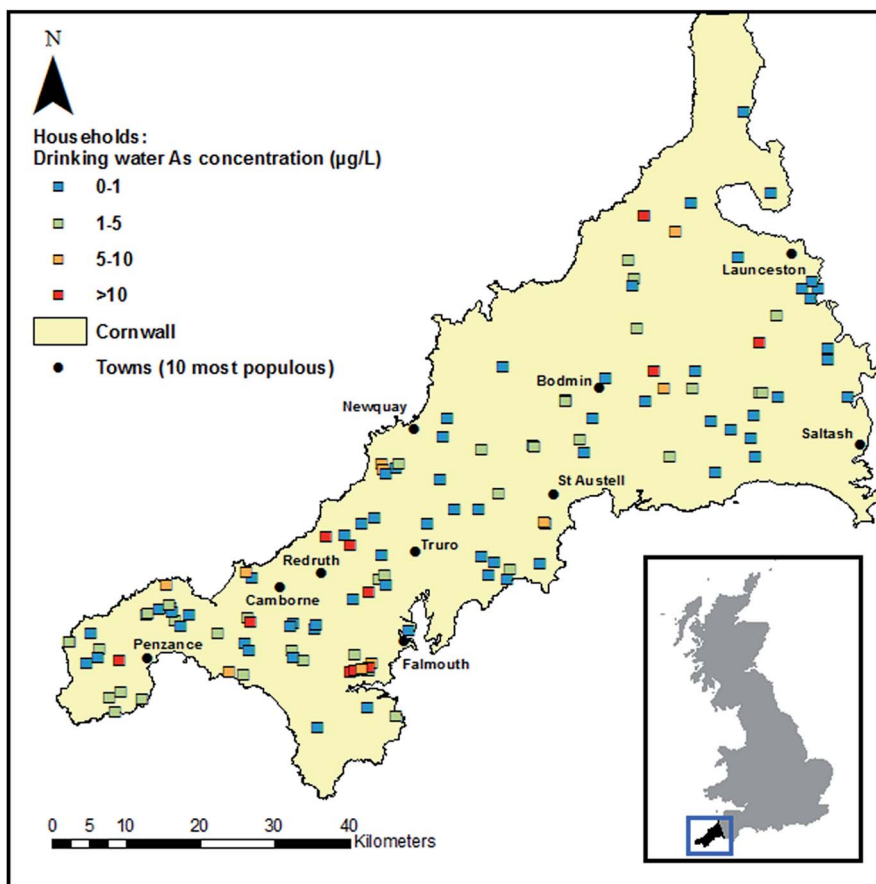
N

Households:
Drinking water As concentration (µg/L)
0-1
1-5
5-10
>10
Cornwall
Towns (10 most populous)

Launceston
Bodmin
Newquay
Saltash
St Austell
Truro
Redruth
Camborne
Penzance
Falmouth

0 5 10 20 30 40 Kilometers